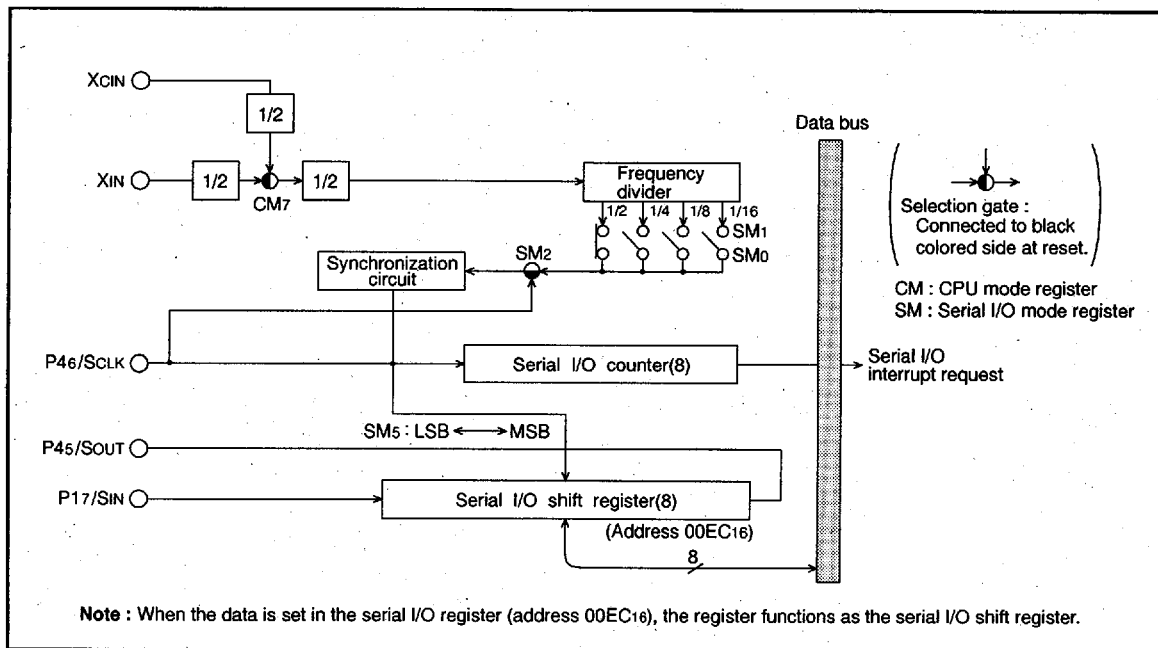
XCIN

1/2

XIN

1/2

CM7

1/2

Frequency divider

1/2 1/4 1/8 1/16

SM1

SM0

SM2

Synchronization circuit

Data bus

Selection gate : Connected to black colored side at reset.

CM : CPU mode register
SM : Serial I/O mode register

P46/SCLK

Serial I/O counter(8)

Serial I/O interrupt request

SM5 : LSB ⟷ MSB

P45/SOUT

P17/SIN

Serial I/O shift register(8)

(Address 00EC16)

8

**Note :** When the data is set in the serial I/O register (address 00EC16), the register functions as the serial I/O shift register.